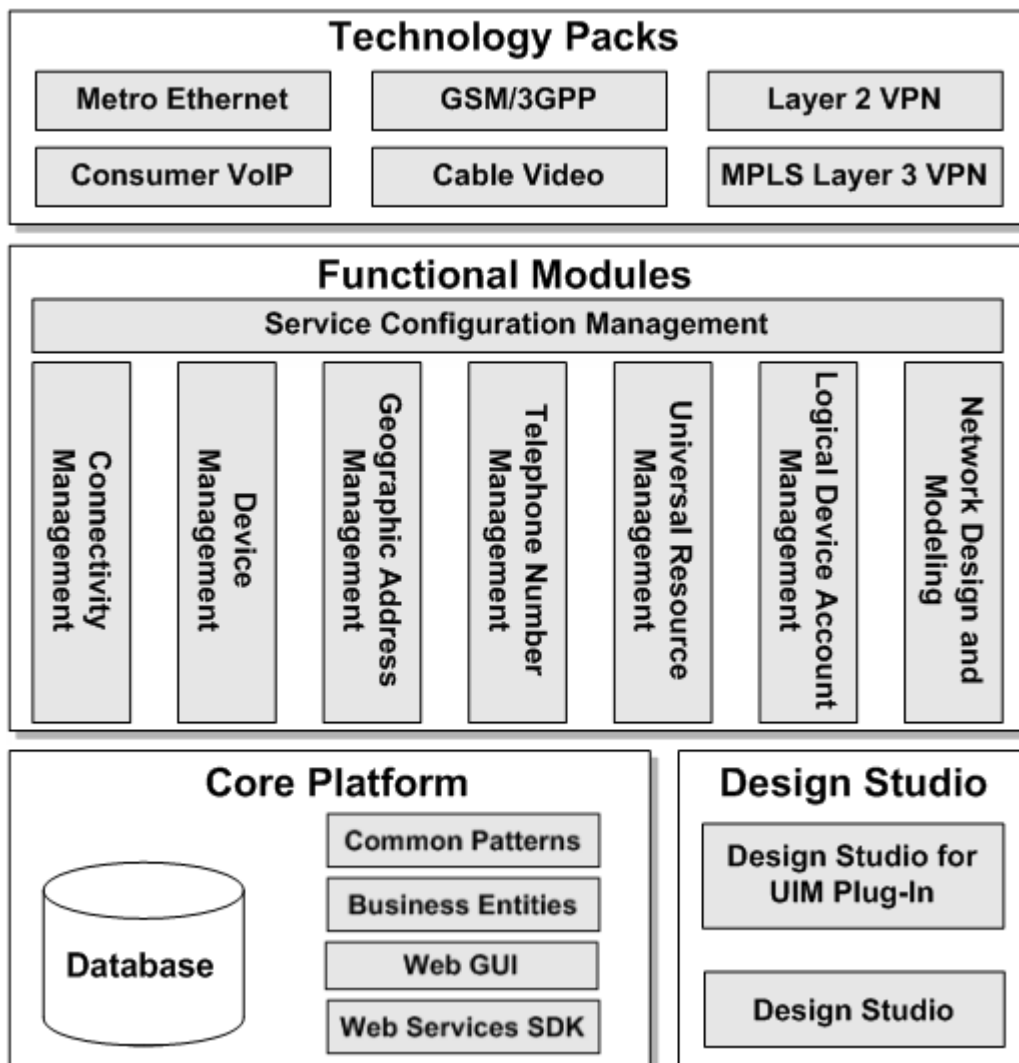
Technology Packs

Metro Ethernet

GSM/3GPP

Layer 2 VPN

Consumer VoIP

Cable Video

MPLS Layer 3 VPN

Functional Modules

Service Configuration Management

Connectivity Management

Device Management

Geographic Address Management

Telephone Number Management

Universal Resource Management

Logical Device Account Management

Network Design and Modeling

Core Platform

Database

Common Patterns

Business Entities

Web GUI

Web Services SDK

Design Studio

Design Studio for UIM Plug-In

Design Studio